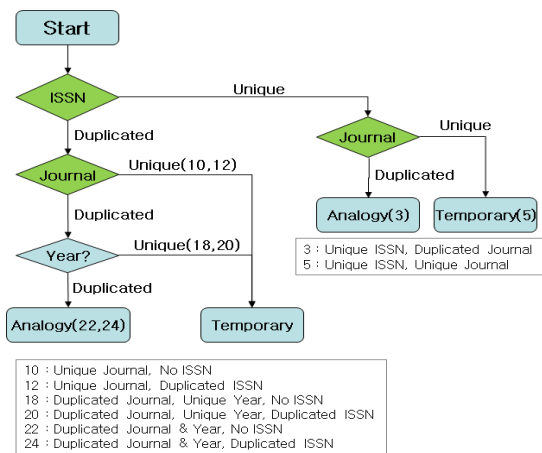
Start

ISSN

Unique

Duplicated

Journal

Unique

Journal

Unique(10,12)

Duplicated

Duplicated

Analogy(3)

Temporary(5)

Year?

Unique(18,20)

3 : Unique ISSN, Duplicated Journal
5 : Unique ISSN, Unique Journal

Duplicated

Analogy(22,24)

Temporary

10 : Unique Journal, No ISSN
12 : Unique Journal, Duplicated ISSN
18 : Duplicated Journal, Unique Year, No ISSN
20 : Duplicated Journal, Unique Year, Duplicated ISSN
22 : Duplicated Journal & Year, No ISSN
24 : Duplicated Journal & Year, Duplicated ISSN